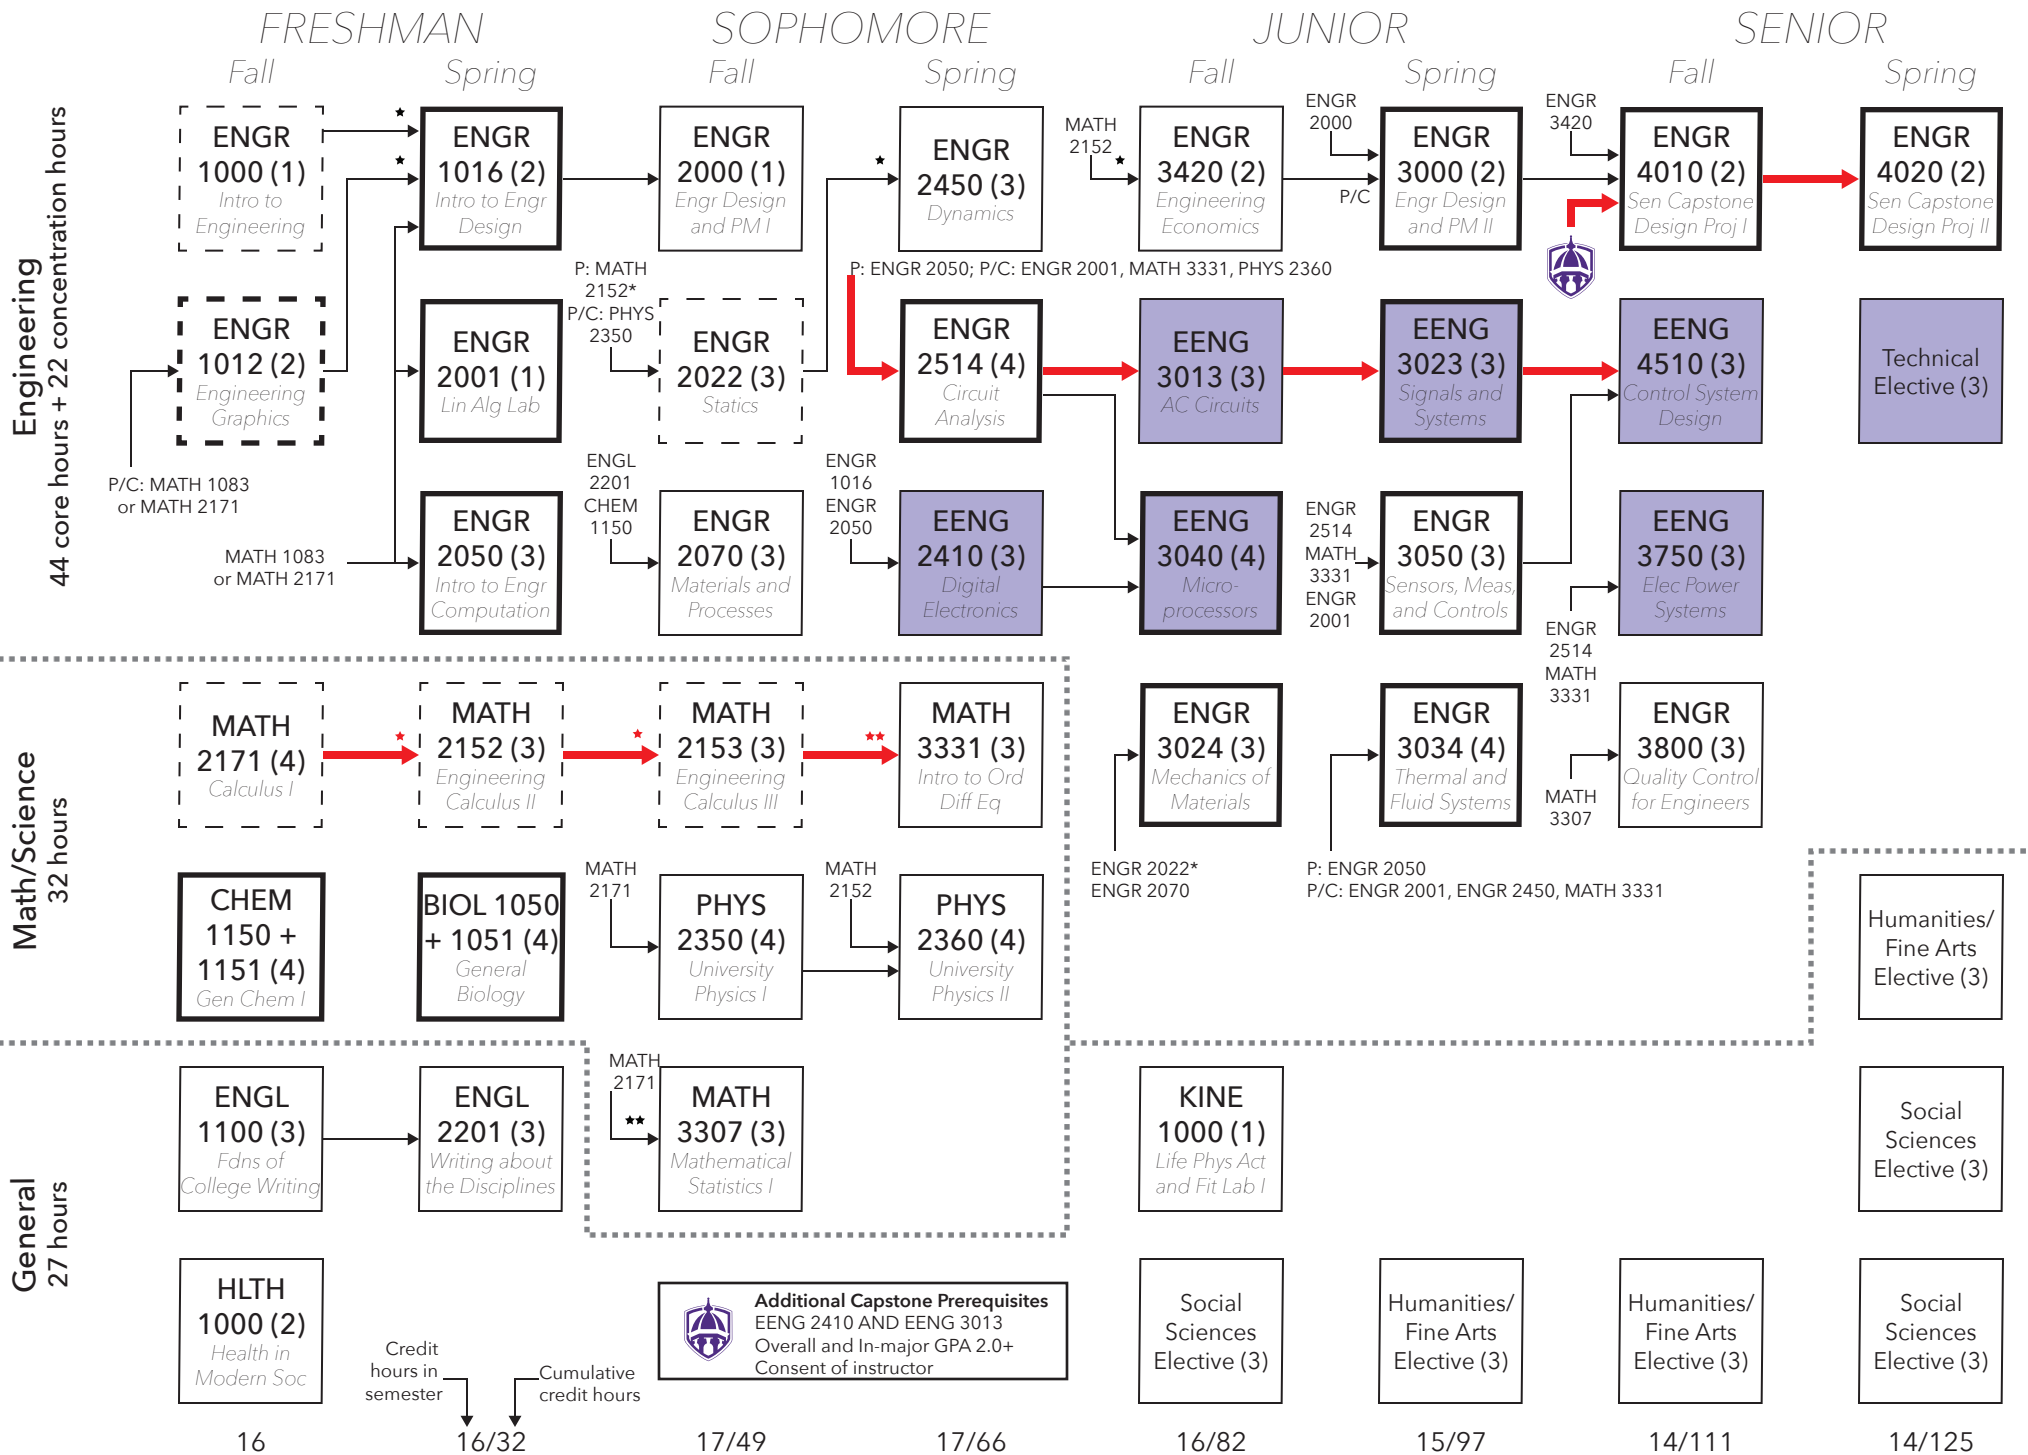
FRESHMAN
Fall
Spring
SOPHOMORE
Fall
Spring
JUNIOR
Fall
Spring
SENIOR
Fall
Spring

Engineering
44 core hours + 22 concentration hours

ENGR 1000 (1) Intro to Engineering

ENGR 1016 (2) Intro to Engr Design

ENGR 2000 (1) Engr Design and PM I

ENGR 2450 (3) Dynamics

MATH 2152

ENGR 3420 (2) Engineering Economics

ENGR 2000

P/C

ENGR 3000 (2) Engr Design and PM II

ENGR 3420

ENGR 4010 (2) Sen Capstone Design Proj I

ENGR 4020 (2) Sen Capstone Design Proj II

ENGR 1012 (2) Engineering Graphics

P/C: MATH 1083 or MATH 2171

ENGR 2001 (1) Lin Alg Lab

P: MATH 2152* P/C: PHYS 2350

ENGR 2022 (3) Statics

P: ENGR 2050; P/C: ENGR 2001, MATH 3331, PHYS 2360

ENGR 2514 (4) Circuit Analysis

EENG 3013 (3) AC Circuits

EENG 3023 (3) Signals and Systems

EENG 4510 (3) Control System Design

Technical Elective (3)

MATH 1083 or MATH 2171

ENGR 2050 (3) Intro to Engr Computation

ENGL 2201 CHEM 1150

ENGR 2070 (3) Materials and Processes

ENGR 1016 ENGR 2050

EENG 2410 (3) Digital Electronics

EENG 3040 (4) Micro-processors

ENGR 2514 MATH 3331 ENGR 2001

ENGR 3050 (3) Sensors, Meas, and Controls

EENG 3750 (3) Elec Power Systems

ENGR 2514 MATH 3331

Math/Science
32 hours

MATH 2171 (4) Calculus I

MATH 2152 (3) Engineering Calculus II

MATH 2153 (3) Engineering Calculus III

MATH 3331 (3) Intro to Ord Diff Eq

ENGR 3024 (3) Mechanics of Materials

ENGR 3034 (4) Thermal and Fluid Systems

ENGR 3800 (3) Quality Control for Engineers

MATH 3307

ENGR 2022* ENGR 2070

P: ENGR 2050 P/C: ENGR 2001, ENGR 2450, MATH 3331

CHEM 1150 + 1151 (4) Gen Chem I

BIOL 1050 + 1051 (4) General Biology

MATH 2171

PHYS 2350 (4) University Physics I

MATH 2152

PHYS 2360 (4) University Physics II

Humanities/ Fine Arts Elective (3)

General
27 hours

ENGL 1100 (3) Fdns of College Writing

ENGL 2201 (3) Writing about the Disciplines

MATH 2171

MATH 3307 (3) Mathematical Statistics I

KINE 1000 (1) Life Phys Act and Fit Lab I

Social Sciences Elective (3)

HLTH 1000 (2) Health in Modern Soc

Credit hours in semester

Cumulative credit hours

Additional Capstone Prerequisites
EENG 2410 AND EENG 3013
Overall and In-major GPA 2.0+
Consent of instructor

Social Sciences Elective (3)

Humanities/ Fine Arts Elective (3)

Humanities/ Fine Arts Elective (3)

Social Sciences Elective (3)

16
16/32
17/49
17/66
16/82
15/97
14/111
14/125